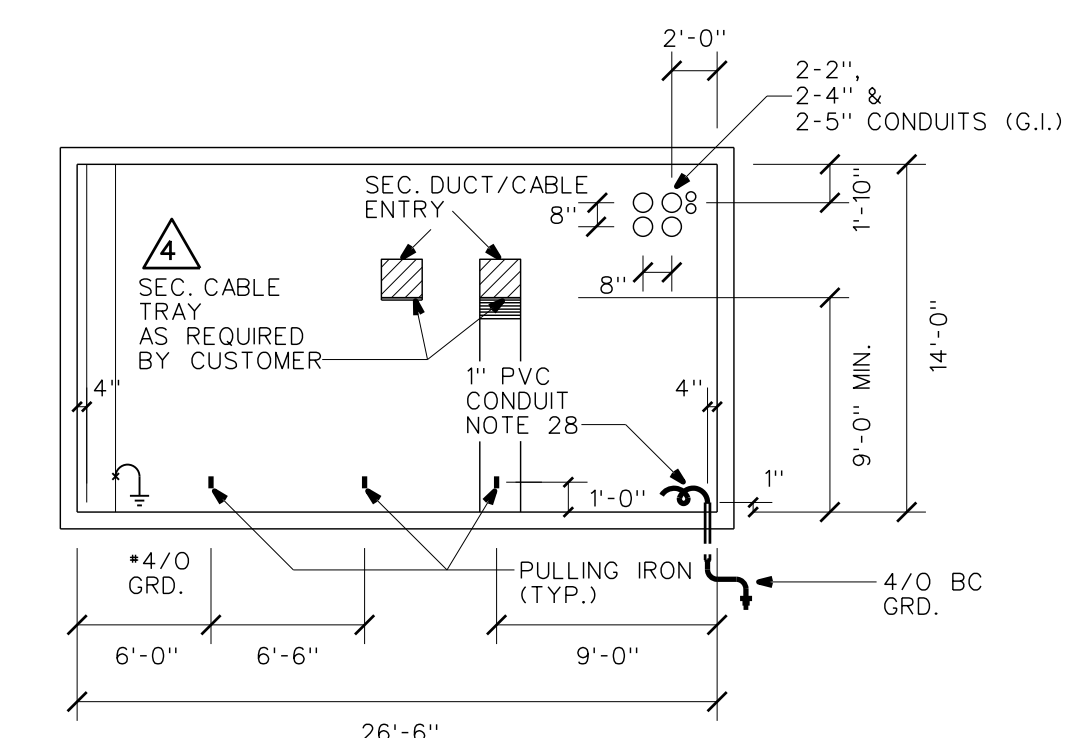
2'-0"

2-2",
2-4" &
2-5" CONDUITS (G.I.)

SEC. DUCT/CABLE
ENTRY

8"

1'-10"

8"

4

SEC. CABLE
TRAY
AS REQUIRED
BY CUSTOMER

14'-0"

9'-0" MIN.

4"

1" PVC
CONDUIT
NOTE 28

4"

1"

1'-0"

#4/0
GRD.

PULLING IRON
(TYP.)

4/0 BC
GRD.

6'-0"

6'-6"

9'-0"

26'-6"